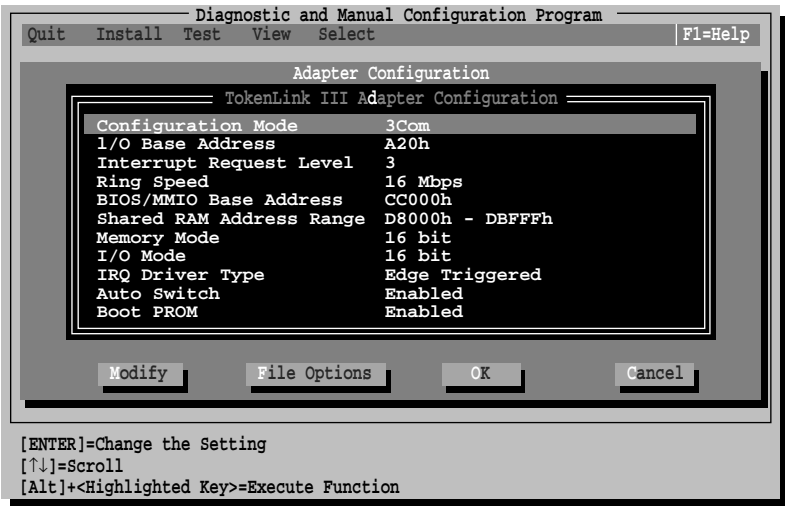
Diagnostic and Manual Configuration Program

Quit Install Test View Select F1=Help

Adapter Configuration

TokenLink III Adapter Configuration

| | |
|---|---|
| Configuration Mode | 3Com |
| I/O Base Address | A20h |
| Interrupt Request Level | 3 |
| Ring Speed | 16 Mbps |
| BIOS/MMIO Base Address | CC000h |
| Shared RAM Address Range | D8000h - DBFFFh |
| Memory Mode | 16 bit |
| I/O Mode | 16 bit |
| IRQ Driver Type | Edge Triggered |
| Auto Switch | Enabled |
| Boot PROM | Enabled |

Modify File Options OK Cancel

[ENTER]=Change the Setting
[↑↓]=Scroll
[Alt]+<Highlighted Key>=Execute Function